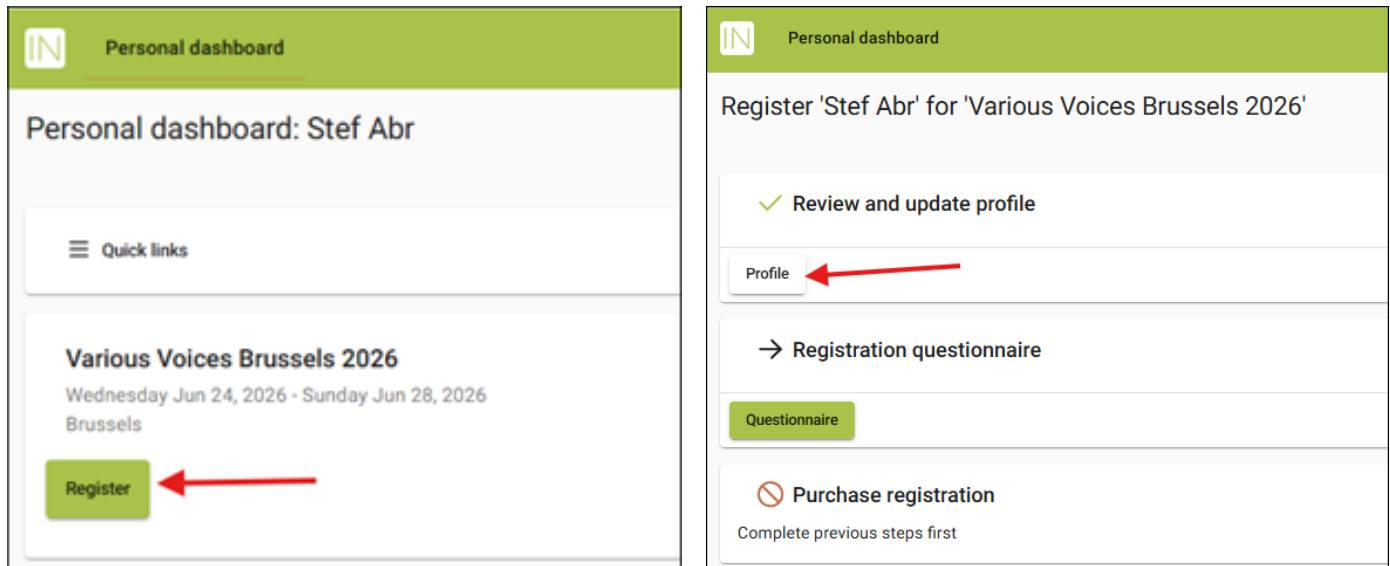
IN Personal dashboard

Personal dashboard: Stef Abr

Quick links

Various Voices Brussels 2026

Wednesday Jun 24, 2026 - Sunday Jun 28, 2026

Brussels

Register

IN Personal dashboard

Register 'Stef Abr' for 'Various Voices Brussels 2026'

Review and update profile

Profile

Registration questionnaire

Questionnaire

Purchase registration

Complete previous steps first